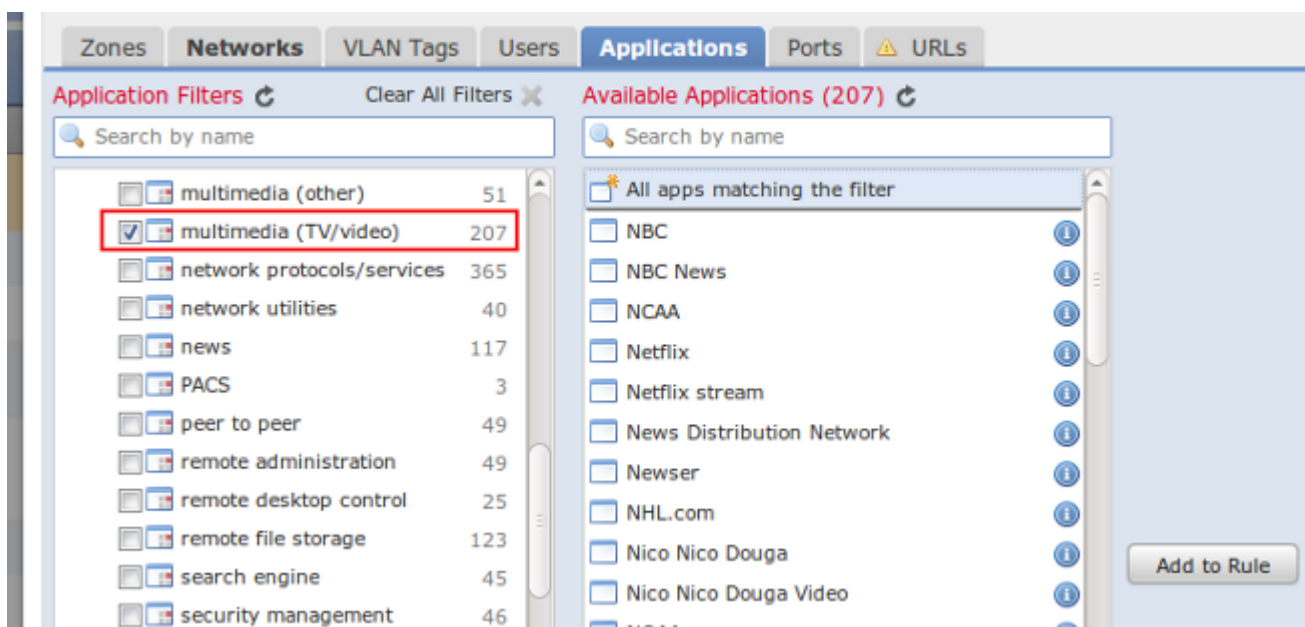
Zones Networks VLAN Tags Users Applications Ports URLs

Application Filters

Clear All Filters

Search by name

multimedia (other) 51
multimedia (TV/video) 207
network protocols/services 365
network utilities 40
news 117
PACS 3
peer to peer 49
remote administration 49
remote desktop control 25
remote file storage 123
search engine 45
security management 46

Available Applications (207)

Search by name

All apps matching the filter
NBC
NBC News
NCAA
Netflix
Netflix stream
News Distribution Network
Newser
NHL.com
Nico Nico Douga
Nico Nico Douga Video
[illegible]

Add to Rule